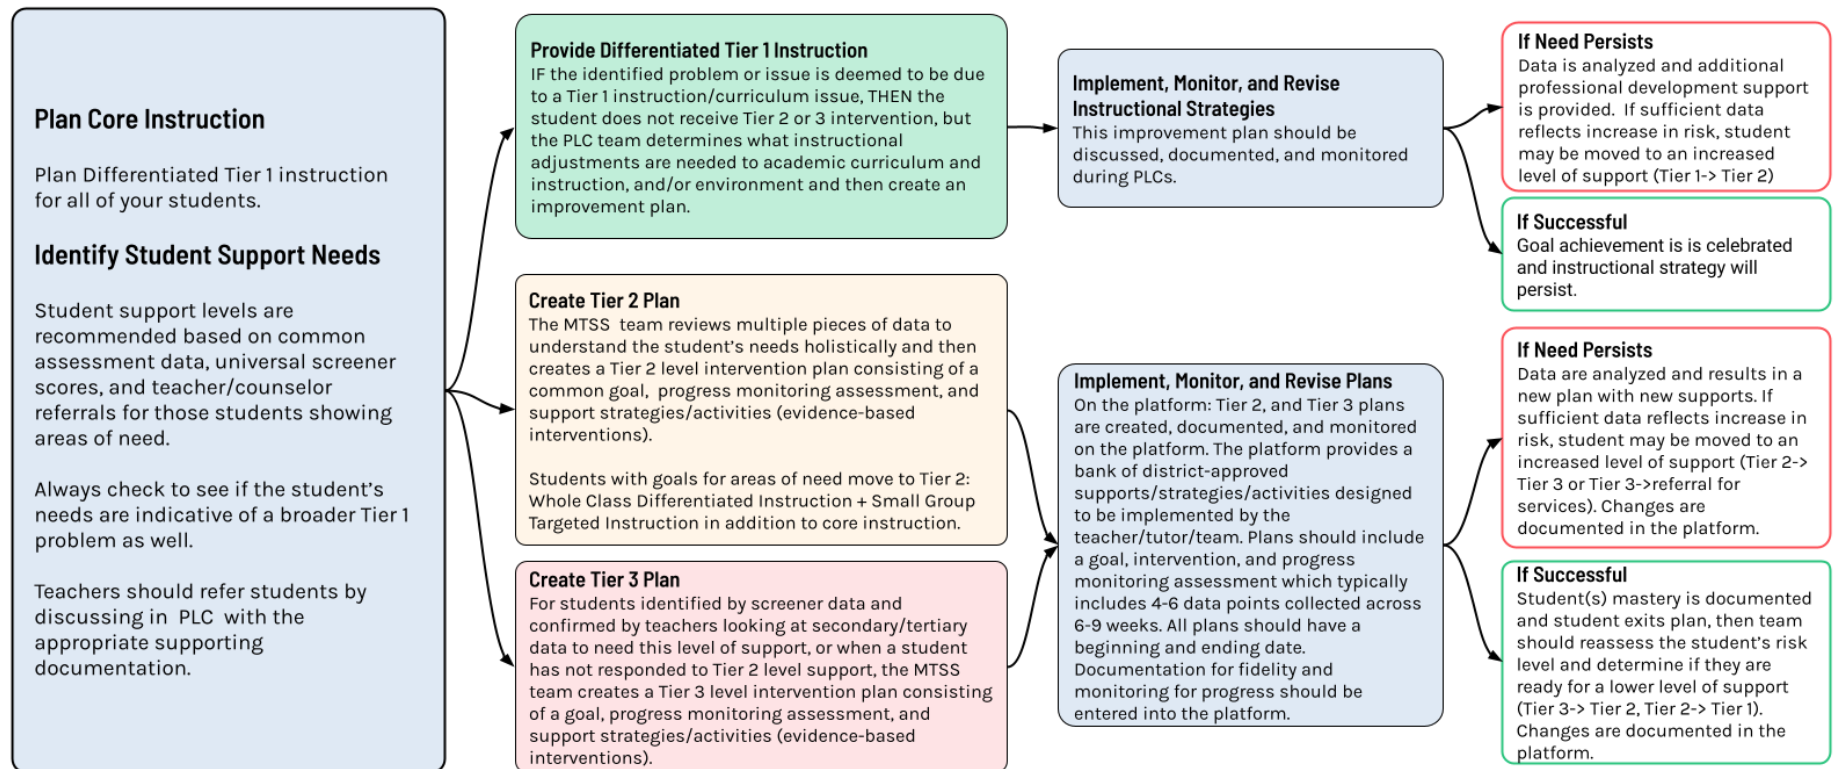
Plan Core Instruction

Plan Differentiated Tier 1 instruction for all of your students.

Identify Student Support Needs

Student support levels are recommended based on common assessment data, universal screener scores, and teacher/counselor referrals for those students showing areas of need.

Always check to see if the student's needs are indicative of a broader Tier 1 problem as well.

Teachers should refer students by discussing in PLC with the appropriate supporting documentation.

Provide Differentiated Tier 1 Instruction
IF the identified problem or issue is deemed to be due to a Tier 1 instruction/curriculum issue, THEN the student does not receive Tier 2 or 3 intervention, but the PLC team determines what instructional adjustments are needed to academic curriculum and instruction, and/or environment and then create an improvement plan.

Create Tier 2 Plan
The MTSS team reviews multiple pieces of data to understand the student's needs holistically and then creates a Tier 2 level intervention plan consisting of a common goal, progress monitoring assessment, and support strategies/activities (evidence-based interventions).

Students with goals for areas of need move to Tier 2: Whole Class Differentiated Instruction + Small Group Targeted Instruction in addition to core instruction.

Create Tier 3 Plan
For students identified by screener data and confirmed by teachers looking at secondary/tertiary data to need this level of support, or when a student has not responded to Tier 2 level support, the MTSS team creates a Tier 3 level intervention plan consisting of a goal, progress monitoring assessment, and support strategies/activities (evidence-based interventions).

Implement, Monitor, and Revise Instructional Strategies
This improvement plan should be discussed, documented, and monitored during PLCs.

Implement, Monitor, and Revise Plans
On the platform: Tier 2, and Tier 3 plans are created, documented, and monitored on the platform. The platform provides a bank of district-approved supports/strategies/activities designed to be implemented by the teacher/tutor/team. Plans should include a goal, intervention, and progress monitoring assessment which typically includes 4-6 data points collected across 6-9 weeks. All plans should have a beginning and ending date. Documentation for fidelity and monitoring for progress should be entered into the platform.

If Need Persists
Data is analyzed and additional professional development support is provided. If sufficient data reflects increase in risk, student may be moved to an increased level of support (Tier 1-> Tier 2)

If Successful
Goal achievement is is celebrated and instructional strategy will persist.

If Need Persists
Data are analyzed and results in a new plan with new supports. If sufficient data reflects increase in risk, student may be moved to an increased level of support (Tier 2-> Tier 3 or Tier 3->referral for services). Changes are documented in the platform.

If Successful
Student(s) mastery is documented and student exits plan, then team should reassess the student's risk level and determine if they are ready for a lower level of support (Tier 3-> Tier 2, Tier 2-> Tier 1). Changes are documented in the platform.